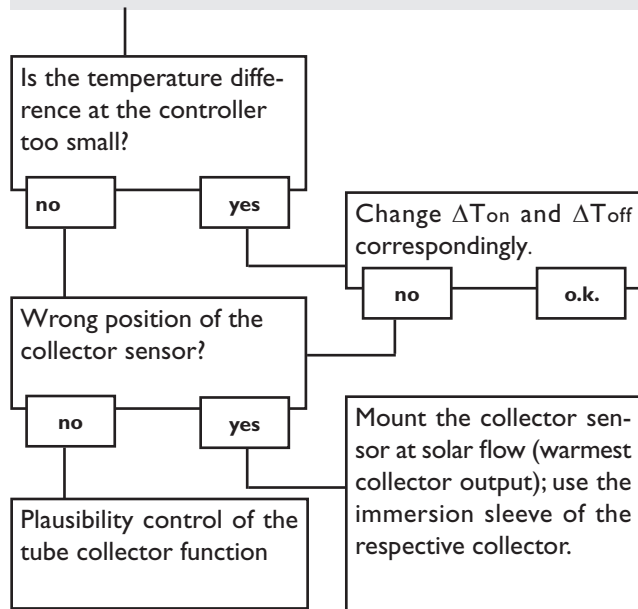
Is the temperature difference at the controller too small?

no

yes

Change $\Delta T_{on}$ and $\Delta T_{off}$ correspondingly.

no

o.k.

Wrong position of the collector sensor?

no

yes

Mount the collector sensor at solar flow (warmest collector output); use the immersion sleeve of the respective collector.

Plausibility control of the tube collector function